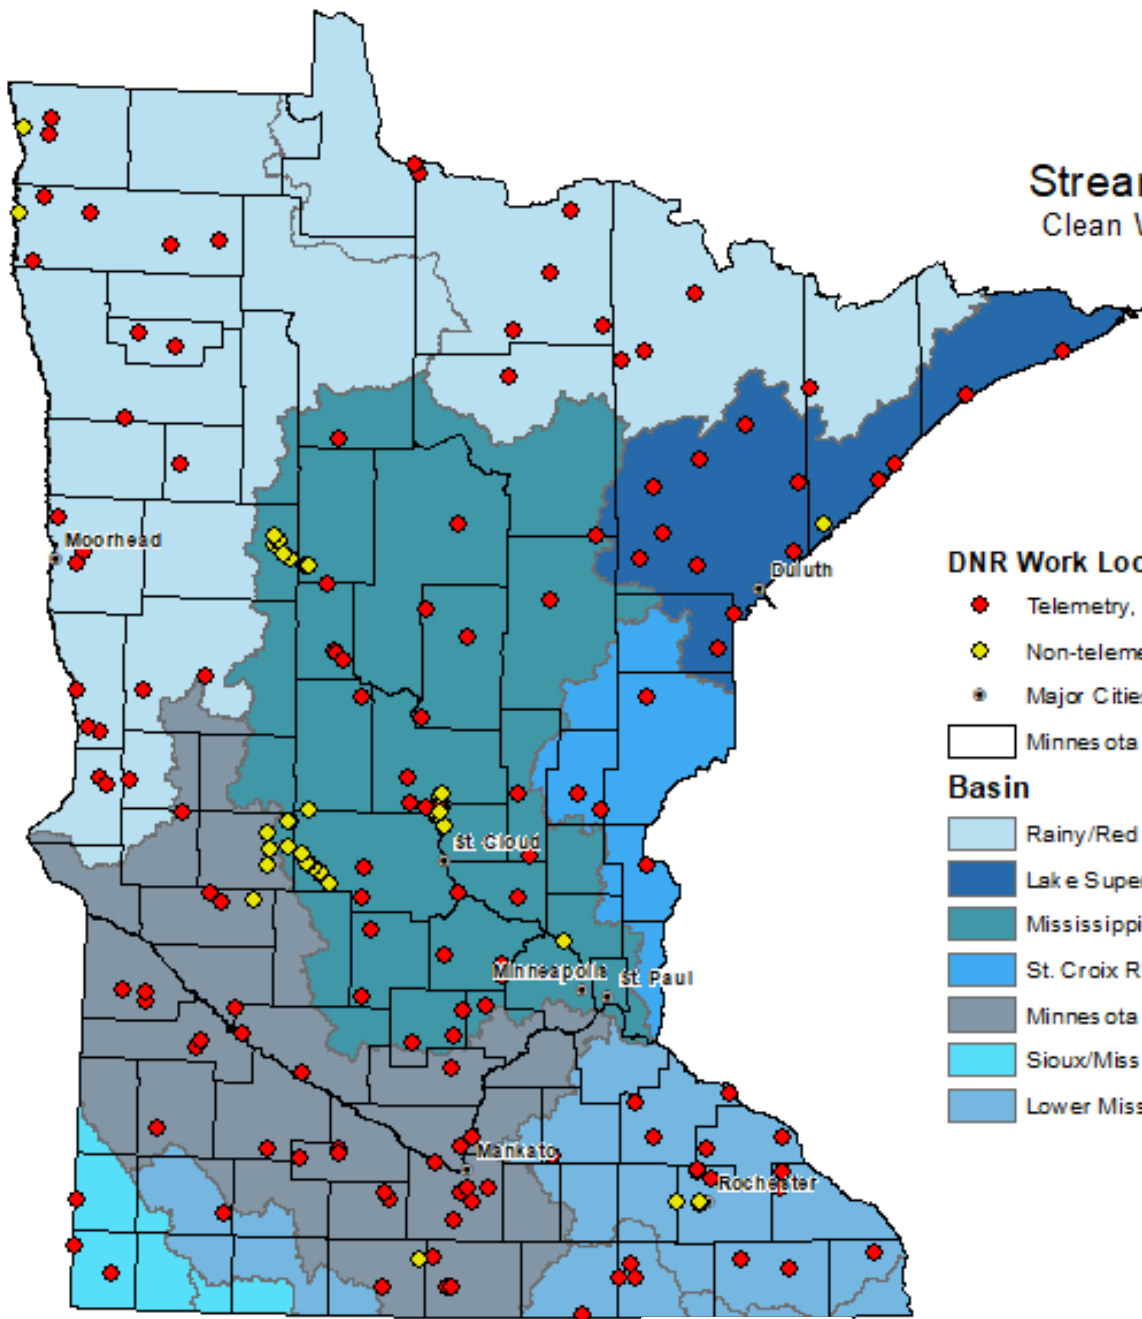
Strea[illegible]
Clean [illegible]

Moorhead
Duluth
St. Cloud
Minneapolis
St. Paul
Mankato
Rochester

DNR Work Loc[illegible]
Telemetry, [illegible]
Non-teleme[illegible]
Major Citie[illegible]
Minnesota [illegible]

Basin
Rainy/Red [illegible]
Lake Super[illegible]
Mississippi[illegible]
St. Croix R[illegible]
Minnesota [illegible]
Sioux/Miss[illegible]
Lower Miss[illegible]